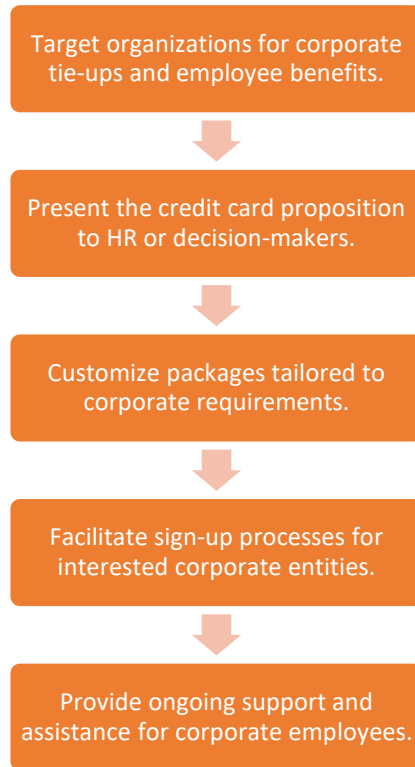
Target organizations for corporate tie-ups and employee benefits.

Present the credit card proposition to HR or decision-makers.

Customize packages tailored to corporate requirements.

Facilitate sign-up processes for interested corporate entities.

Provide ongoing support and assistance for corporate employees.